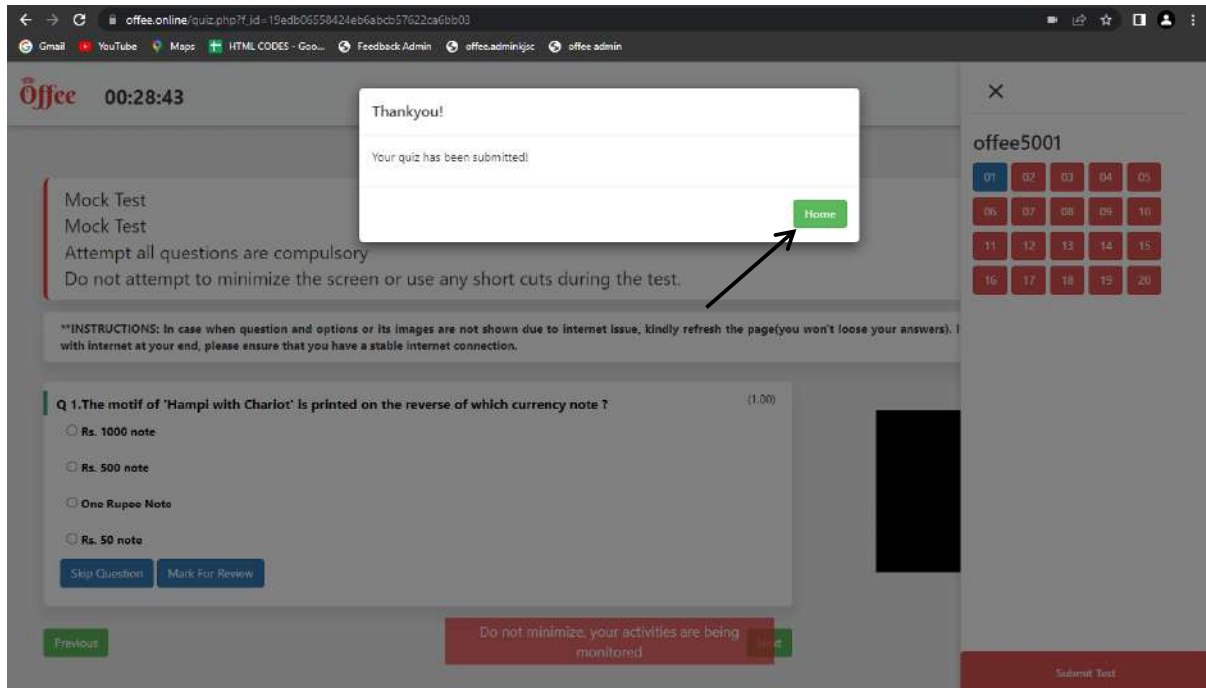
offee.online/quiz.php?f_id=19edb06558424eb6abcb57622ca6bb03

Gmail YouTube Maps HTML CODES - Goo... Feedback Admin offee.adminkjsc offee admin

Offee 00:28:43

Thankyou!

Your quiz has been submitted!

Home

Mock Test
Mock Test
Attempt all questions are compulsory
Do not attempt to minimize the screen or use any short cuts during the test.

**INSTRUCTIONS: In case when question and options or its images are not shown due to internet issue, kindly refresh the page(you won't loose your answers). I with internet at your end, please ensure that you have a stable internet connection.

Q 1.The motif of 'Hampi with Chariot' is printed on the reverse of which currency note ?

(1.00)

Rs. 1000 note

Rs. 500 note

One Rupee Note

Rs. 50 note

Skip Question Mark For Review

Previous

Do not minimize, your activities are being monitored

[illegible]

×

offee5001

| 01 | 02 | 03 | 04 | 05 |
|---|---|---|---|---|
| 06 | 07 | 08 | 09 | 10 |
| 11 | 12 | 13 | 14 | 15 |
| 16 | 17 | 18 | 19 | 20 |

Submit Test